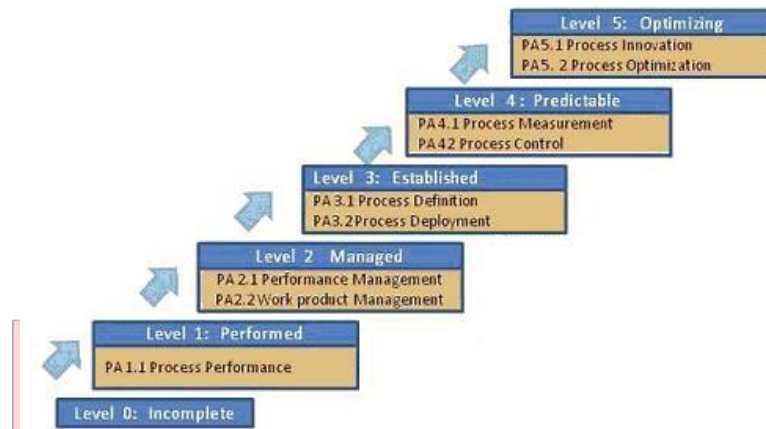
Level 5: Optimizing
PA5.1 Process Innovation
PA5. 2 Process Optimization

Level 4: Predictable
PA4.1 Process Measurement
PA42 Process Control

Level 3: Established
PA3.1 Process Definition
PA3.2Process Deployment

Level 2 Managed
PA 2.1 Performance Management
PA2.2Work product Management

Level 1: Performed
PA 1.1 Process Performance

Level 0: Incomplete